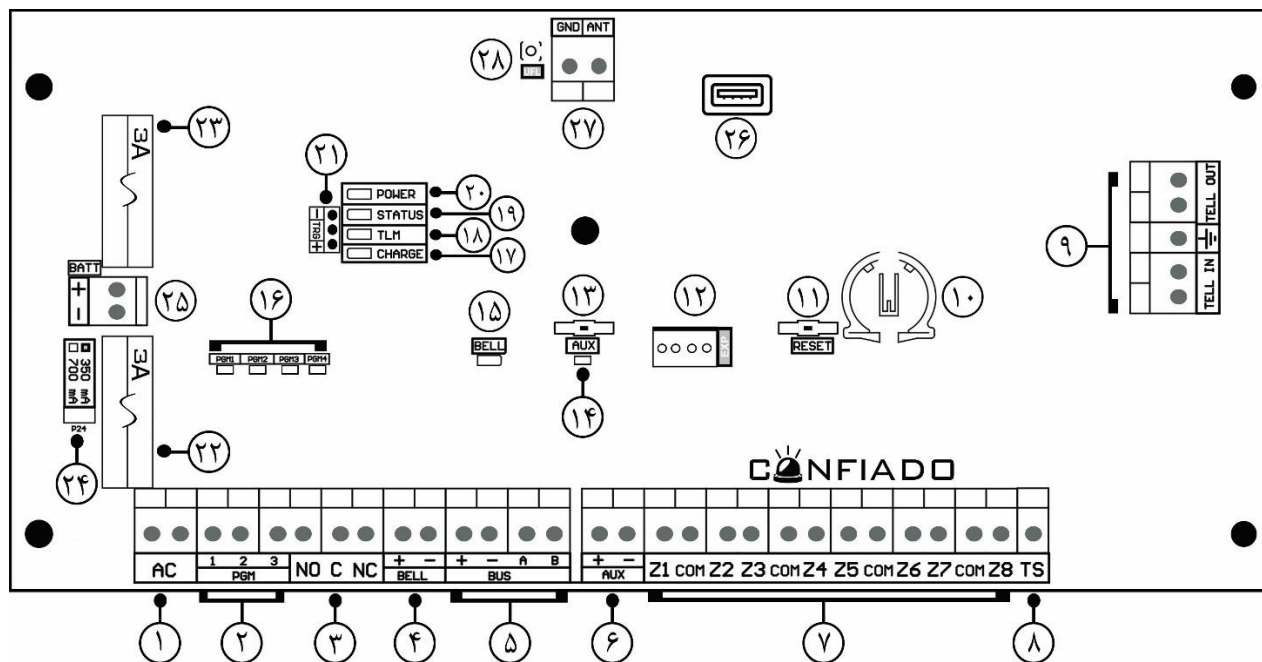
۲۸
GND ANT
۲۷
۲۶
۲۳
3A
۲۱
POWER ۲۰
STATUS ۱۹
TLM ۱۸
CHARGE ۱۷
− TRG +
۹
TELL OUT
TELL IN
BATT
+ −
۲۵
۱۶
PGM1 PGM2 PGM3 PGM4
۱۵
BELL
۱۳
AUX
۱۴
۱۲
EXP
۱۱
RESET
۱۰
350 mA
700 mA
P24
3A
۲۲
۲۴
CONFIADO
AC
1 2 3
PGM
NO C NC
+ −
BELL
+ − A B
BUS
+ −
AUX
Z1 COM Z2 Z3 COM Z4 Z5 COM Z6 Z7 COM Z8 TS
۱ ۲ ۳ ۴ ۵ ۶ ۷ ۸